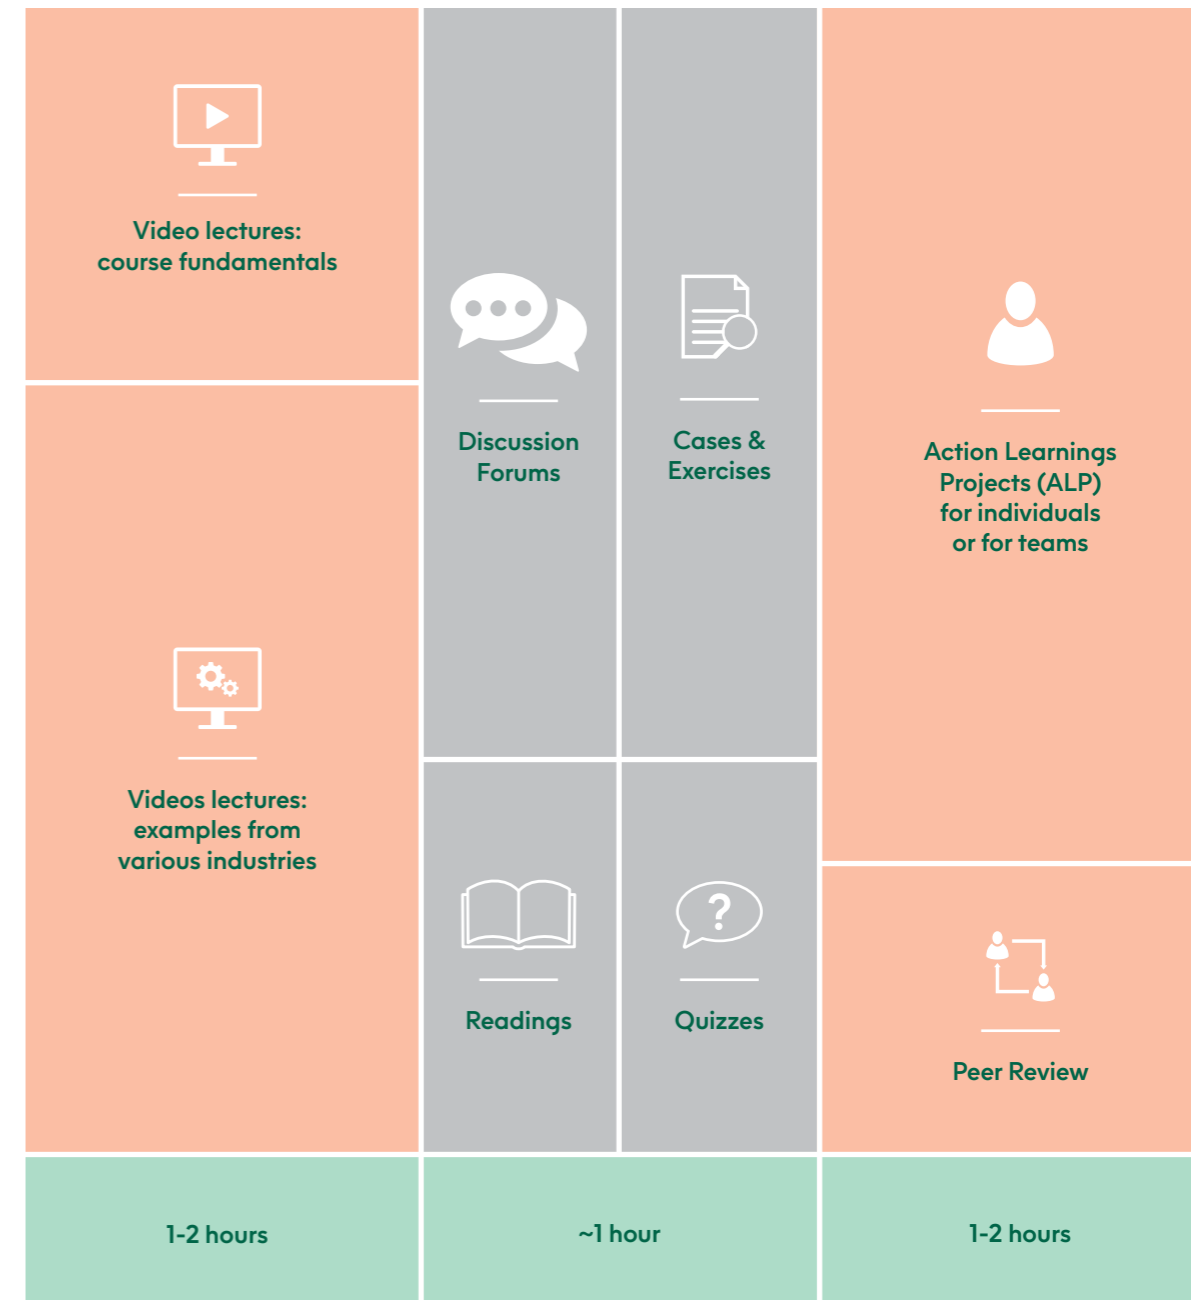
Video lectures: course fundamentals

Videos lectures: examples from various industries

Discussion Forums

Cases & Exercises

Readings

Quizzes

Action Learnings Projects (ALP) for individuals or for teams

Peer Review

1-2 hours

~1 hour

1-2 hours